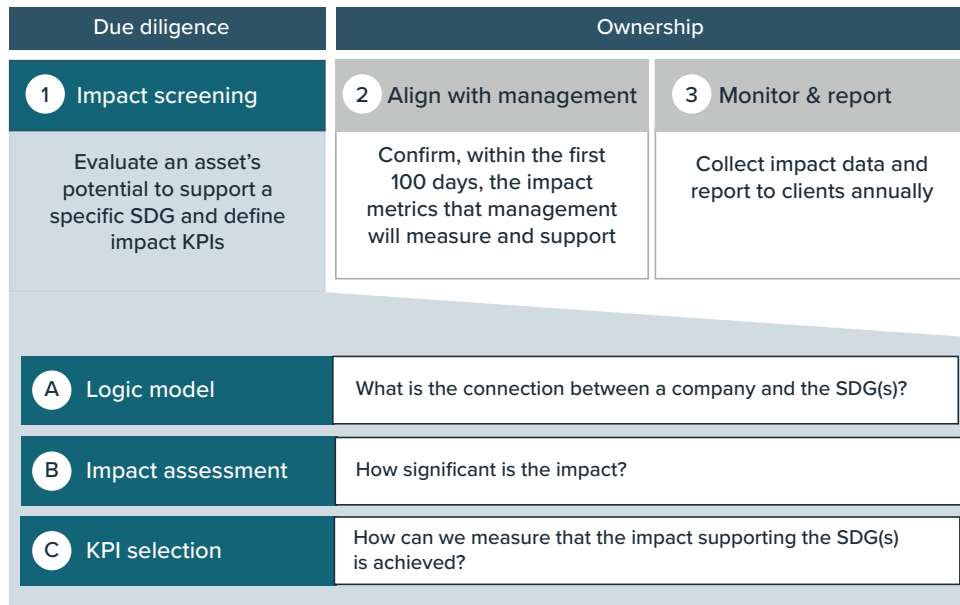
Due diligence

Ownership

1 Impact screening

Evaluate an asset's potential to support a specific SDG and define impact KPIs

2 Align with management

Confirm, within the first 100 days, the impact metrics that management will measure and support

3 Monitor & report

Collect impact data and report to clients annually

A Logic model

What is the connection between a company and the SDG(s)?

B Impact assessment

How significant is the impact?

C KPI selection

How can we measure that the impact supporting the SDG(s) is achieved?